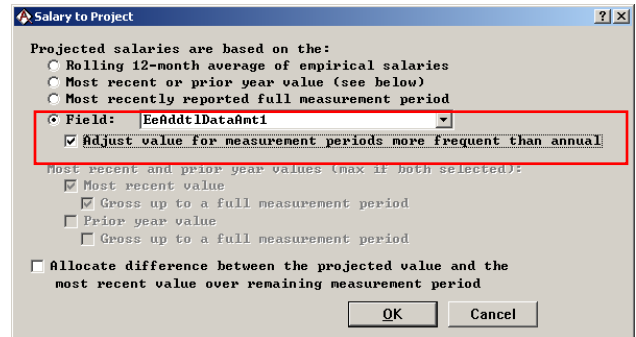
Salary to Project

?

X

Projected salaries are based on the:

Rolling 12-month average of empirical salaries

Most recent or prior year value (see below)

Most recently reported full measurement period

Field: EeAddtlDataAmt1

Adjust value for measurement periods more frequent than annual

Most recent and prior year values (max if both selected):

Most recent value

Gross up to a full measurement period

Prior year value

Gross up to a full measurement period

Allocate difference between the projected value and the most recent value over remaining measurement period

OK

Cancel